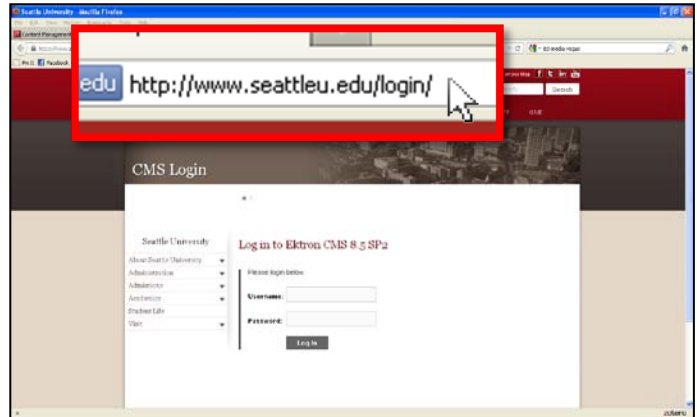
Seattle University - Mozilla Firefox

Content Management

edu http://www.seattleu.edu/login/

Search

CMS Login

Seattle University

About Seattle University

Administration

Admissions

Academics

Student Life

Visit

Log in to Ektron CMS 8.5 SP2

Please login below.

Username:

Password:

Log In

zotero